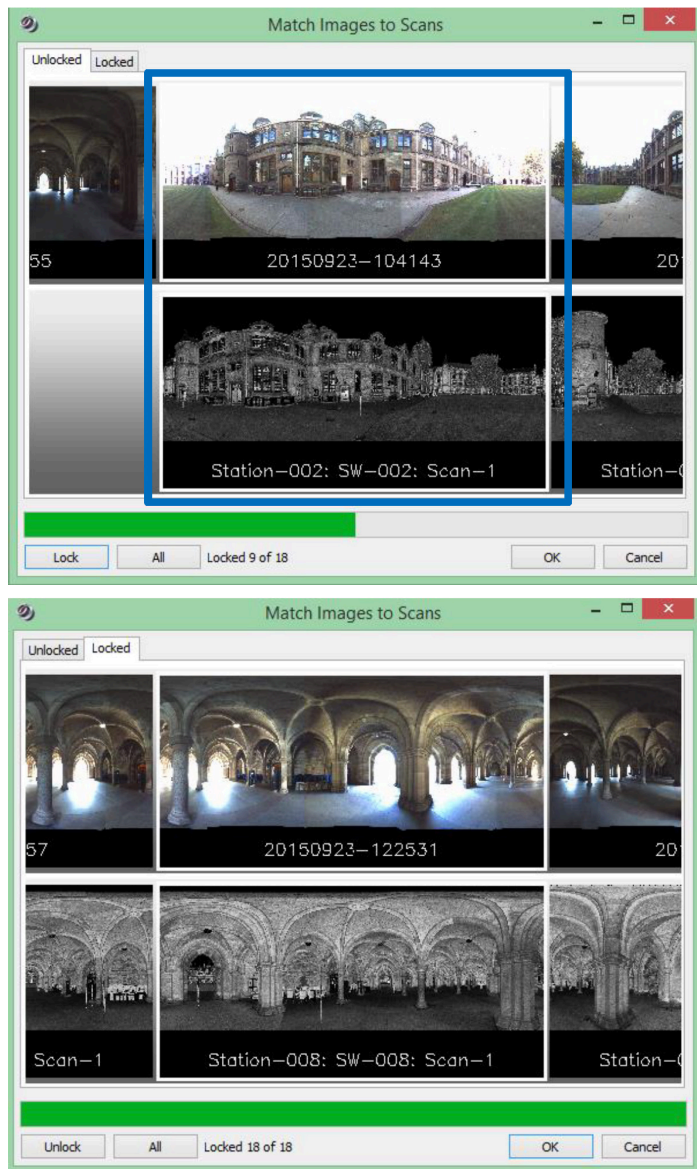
Match Images to Scans

Unlocked Locked

55

20150923–104143

20

Station–002: SW–002: Scan–1

Station–0

Lock All Locked 9 of 18 OK Cancel

Match Images to Scans

Unlocked Locked

57

20150923–122531

20

Scan–1

Station–008: SW–008: Scan–1

Station–0

Unlock All Locked 18 of 18 OK Cancel